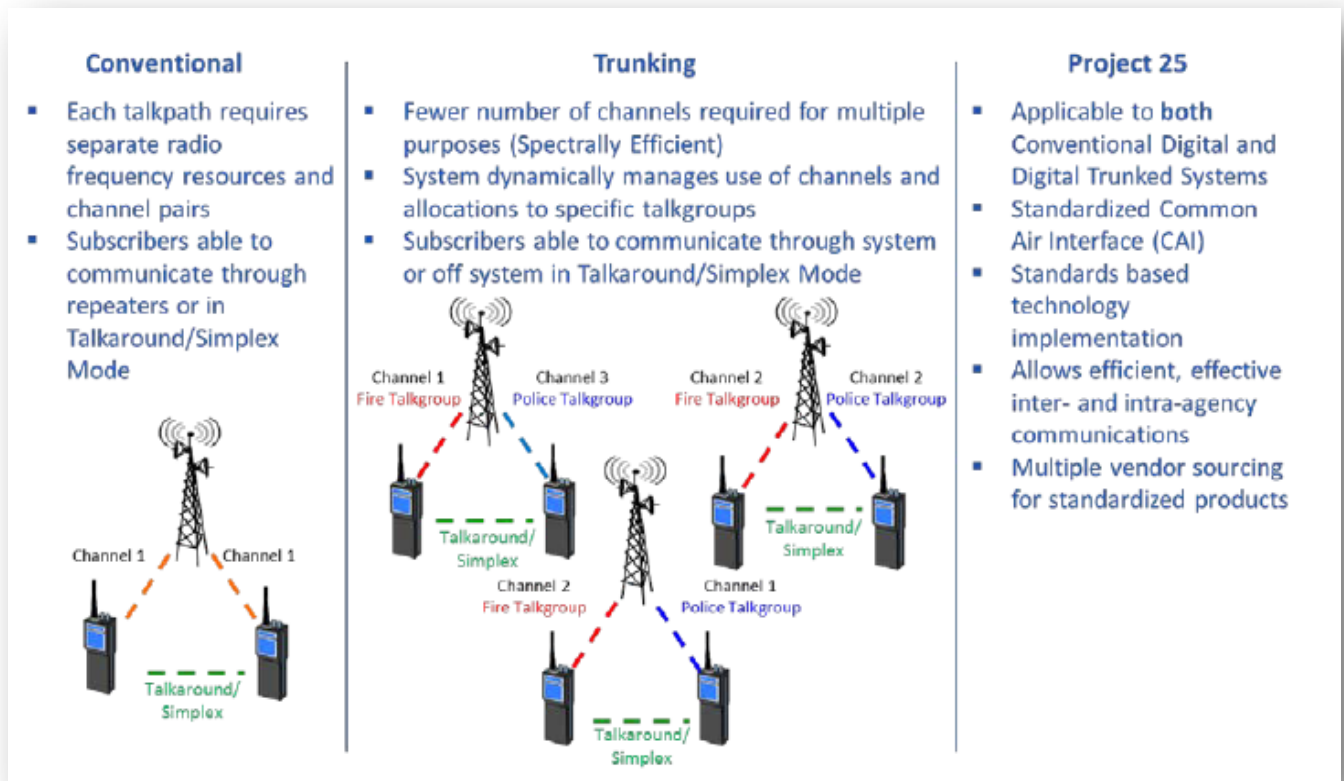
Conventional

- Each talkpath requires separate radio frequency resources and channel pairs
- Subscribers able to communicate through repeaters or in Talkaround/Simplex Mode

Channel 1
Channel 1
Talkaround/ Simplex

Trunking

- Fewer number of channels required for multiple purposes (Spectrally Efficient)
- System dynamically manages use of channels and allocations to specific talkgroups
- Subscribers able to communicate through system or off system in Talkaround/Simplex Mode

Channel 1
Fire Talkgroup
Channel 3
Police Talkgroup
Talkaround/ Simplex

Channel 2
Fire Talkgroup
Channel 2
Police Talkgroup
Talkaround/ Simplex

Channel 2
Fire Talkgroup
Channel 1
Police Talkgroup
Talkaround/ Simplex

Project 25

- Applicable to both Conventional Digital and Digital Trunked Systems
- Standardized Common Air Interface (CAI)
- Standards based technology implementation
- Allows efficient, effective inter- and intra-agency communications
- Multiple vendor sourcing for standardized products